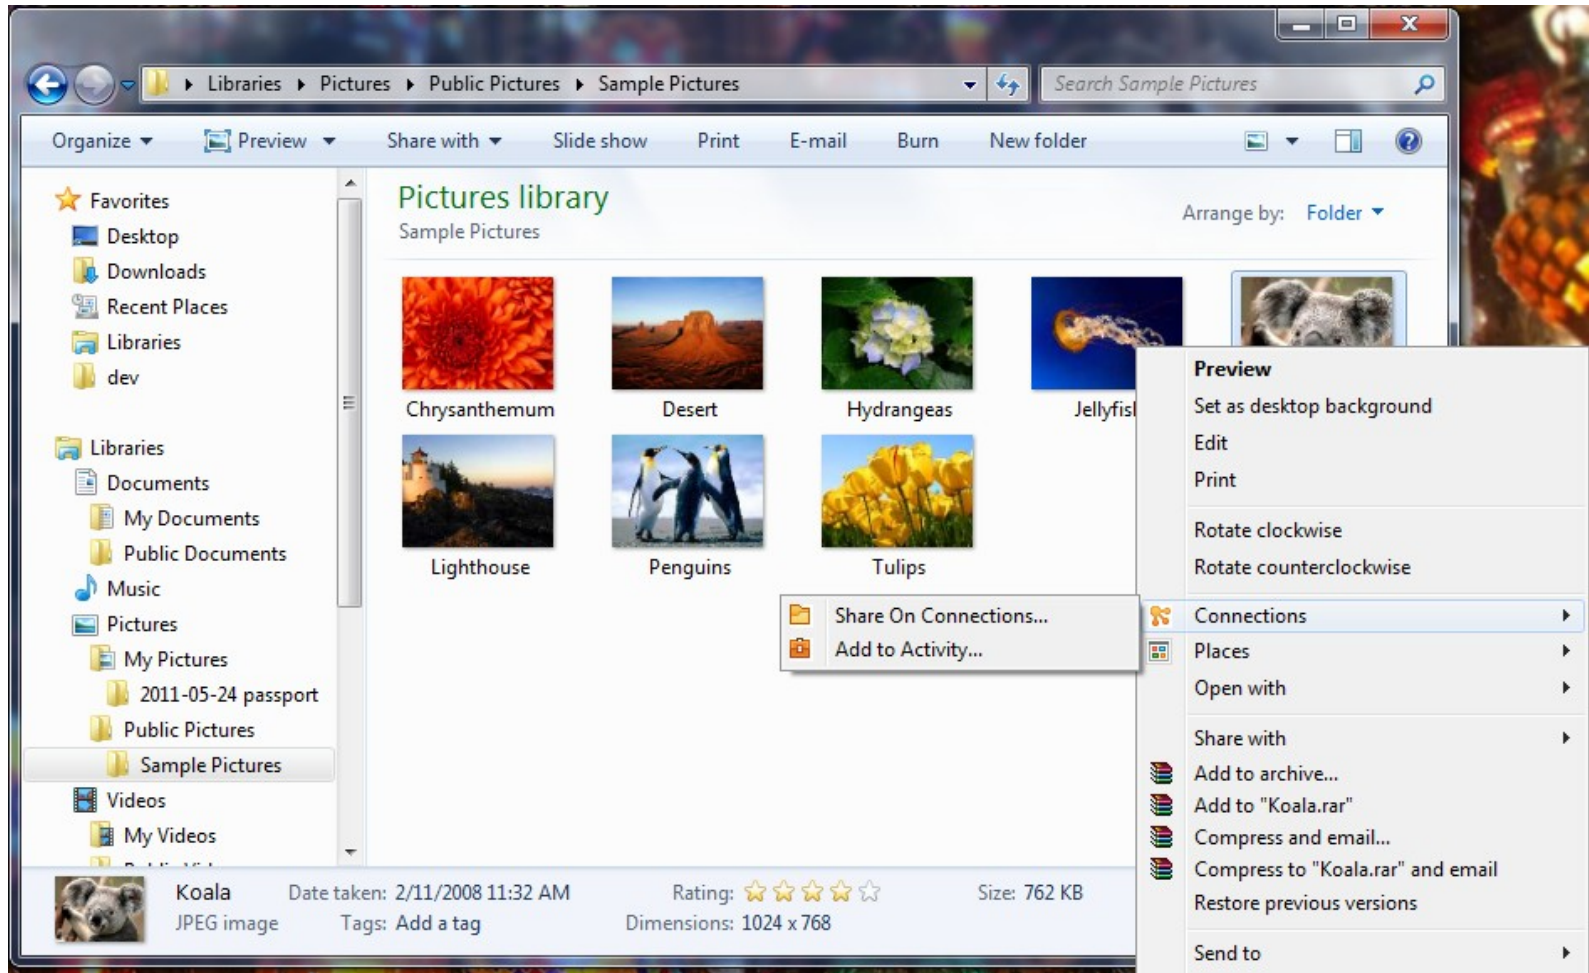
Libraries ▸ Pictures ▸ Public Pictures ▸ Sample Pictures

Search Sample Pictures

Organize ▾ Preview ▾ Share with ▾ Slide show Print E-mail Burn New folder

Favorites
Desktop
Downloads
Recent Places
Libraries
dev

Libraries
Documents
My Documents
Public Documents
Music
Pictures
My Pictures
2011-05-24 passport
Public Pictures
Sample Pictures
Videos
My Videos

Pictures library
Sample Pictures

Arrange by: Folder ▾

Chrysanthemum
Desert
Hydrangeas
Jellyfis
Lighthouse
Penguins
Tulips

Share On Connections...
Add to Activity...

Preview
Set as desktop background
Edit
Print
Rotate clockwise
Rotate counterclockwise
Connections
Places
Open with
Share with
Add to archive...
Add to "Koala.rar"
Compress and email...
Compress to "Koala.rar" and email
Restore previous versions
Send to

Koala
JPEG image
Date taken: 2/11/2008 11:32 AM
Tags: Add a tag
Rating:
Dimensions: 1024 x 768
Size: 762 KB